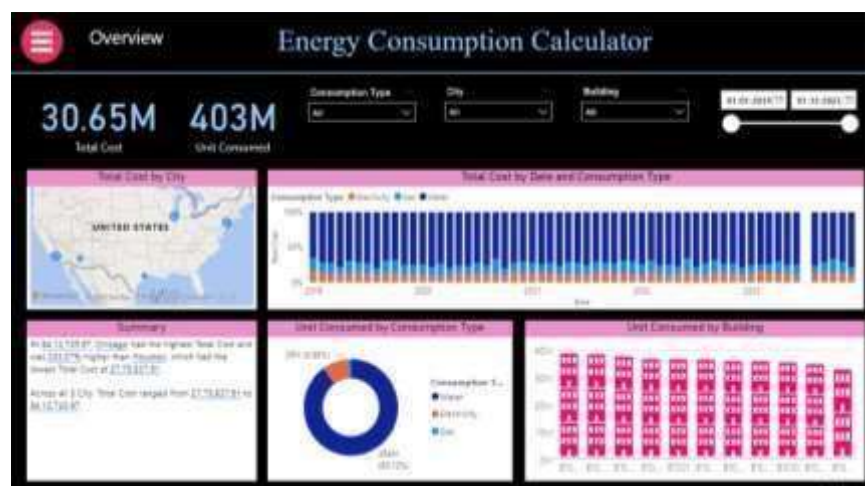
Overview

Energy Consumption Calculator

30.65M
Total Cost

403M
Unit Consumed

Consumption Type
All

City
All

Building
All

01-01-2019 | 01-12-2023

Total Cost by City

UNITED STATES

Total Cost by Date and Consumption Type

Consumption Type ● Electricity ● Gas ● Water

100%

50%

0%

2019 2020 2021 2022 2023

Date

Summary

At $6,12 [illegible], Chicago had the highest Total Cost and was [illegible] higher than Houston, which had the lowest Total Cost at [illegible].

Across all 5 City, Total Cost ranged from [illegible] to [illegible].

Unit Consumed by Consumption Type

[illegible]

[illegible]

Consumption T...
● Water
● Electricity
● Gas

Unit Consumed by Building

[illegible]